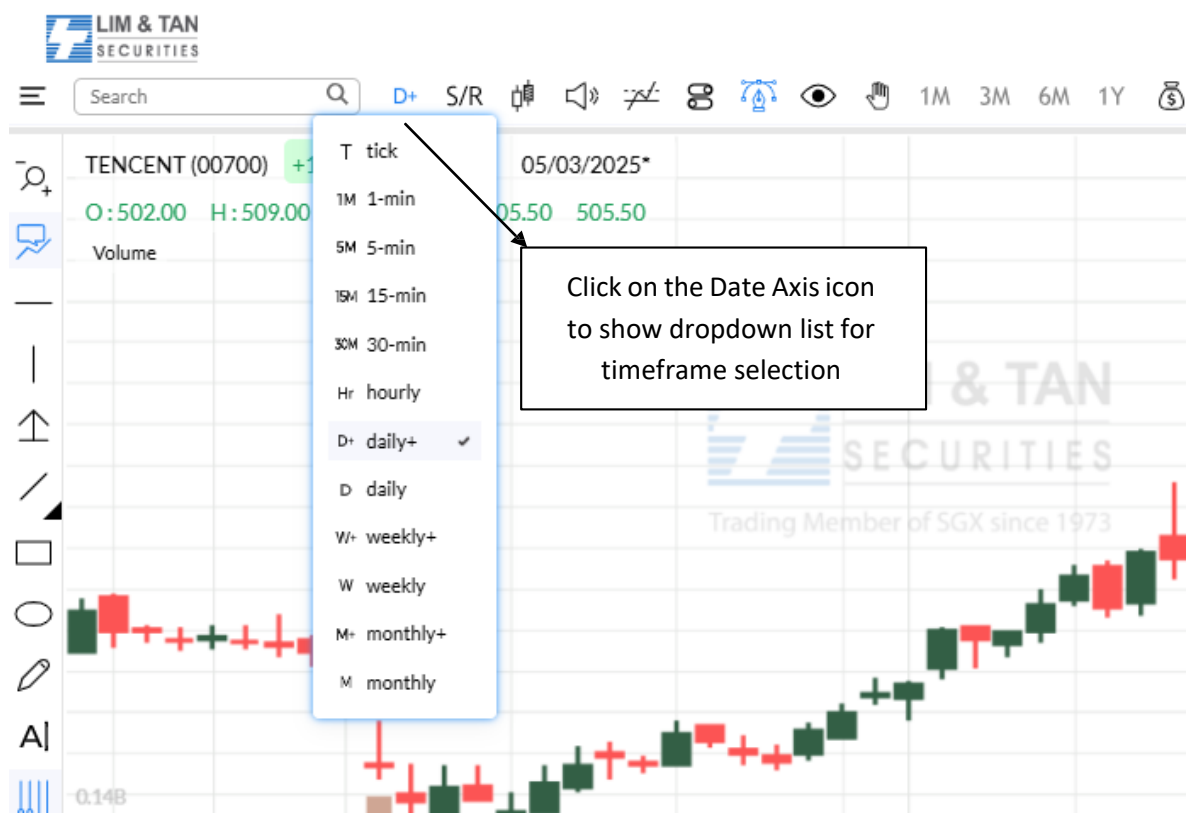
LIM & TAN
SECURITIES

Search D+ S/R 1M 3M 6M 1Y

TENCENT (00700) +1 05/03/2025*

O : 502.00 H : 509.00 05.50 505.50

Volume

T tick
1M 1-min
5M 5-min
15M 15-min
30M 30-min
Hr hourly
D+ daily+ ✔
D daily
W+ weekly+
W weekly
M+ monthly+
M monthly

Click on the Date Axis icon to show dropdown list for timeframe selection

& TAN
SECURITIES
Trading Member of SGX since 1973

A|

0.14B